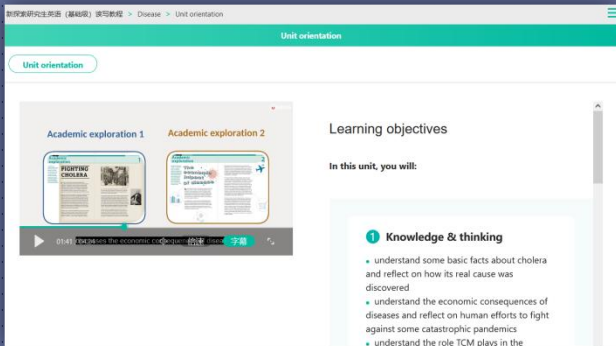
新探索研究生英语（基础级）读写教程 > Disease > Unit orientation

Unit orientation

Unit orientation

Academic exploration 1

Academic exploration 2

FIGHTING CHOLERA

01:43 / 04:24 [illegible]ses the economic consequences of diseases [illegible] 字幕

Learning objectives

In this unit, you will:

1 Knowledge & thinking

• understand some basic facts about cholera and reflect on how its real cause was discovered

• understand the economic consequences of diseases and reflect on human efforts to fight against some catastrophic pandemics

• understand the role TCM plays in the